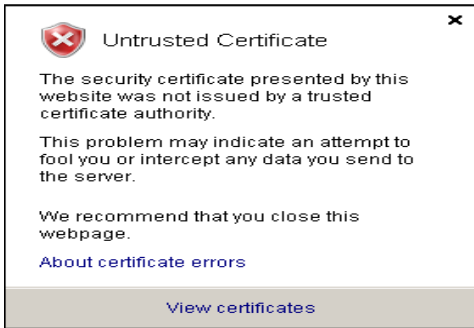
Untrusted Certificate

The security certificate presented by this website was not issued by a trusted certificate authority.

This problem may indicate an attempt to fool you or intercept any data you send to the server.

We recommend that you close this webpage.

About certificate errors

View certificates